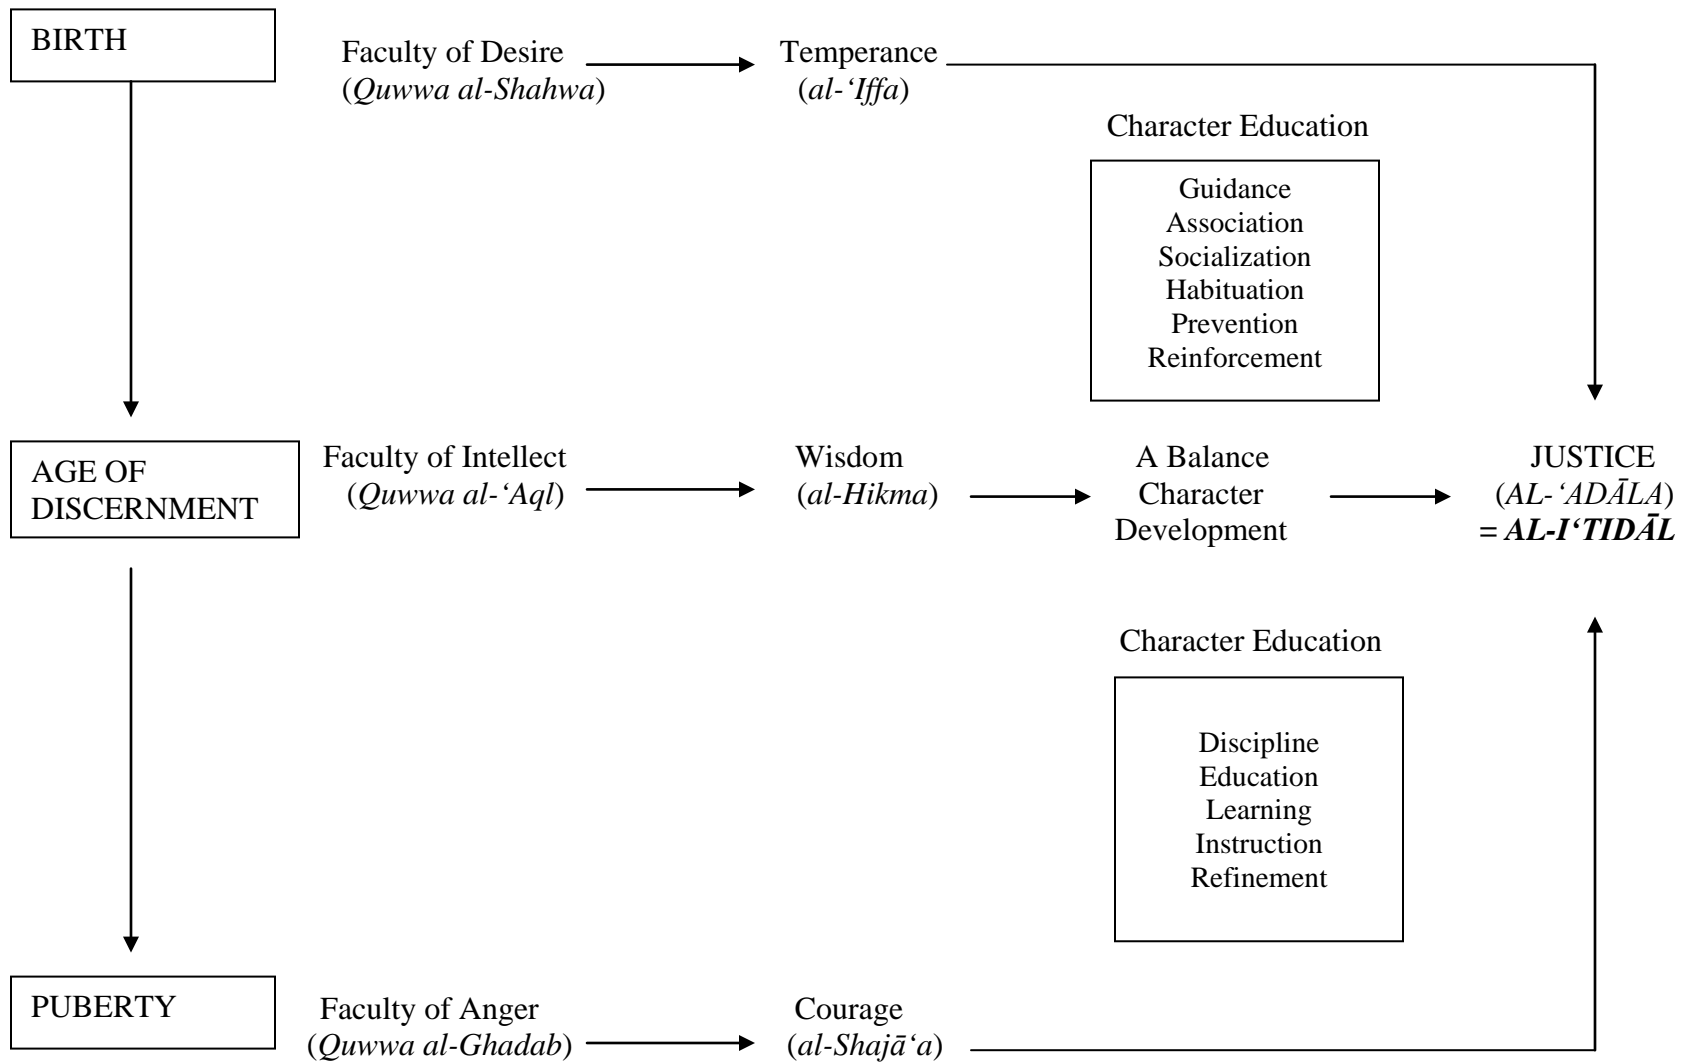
BIRTH

Faculty of Desire (*Quwwa al-Shahwa*)

Temperance (*al-'Iffa*)

Character Education

Guidance
Association
Socialization
Habituation
Prevention
Reinforcement

AGE OF DISCERNMENT

Faculty of Intellect (*Quwwa al-'Aql*)

Wisdom (*al-Hikma*)

A Balance Character Development

JUSTICE (*AL-'ADĀLA*) **= *AL-I'TIDĀL***

Character Education

Discipline
Education
Learning
Instruction
Refinement

PUBERTY

Faculty of Anger (*Quwwa al-Ghadab*)

Courage (*al-Shajā'a*)